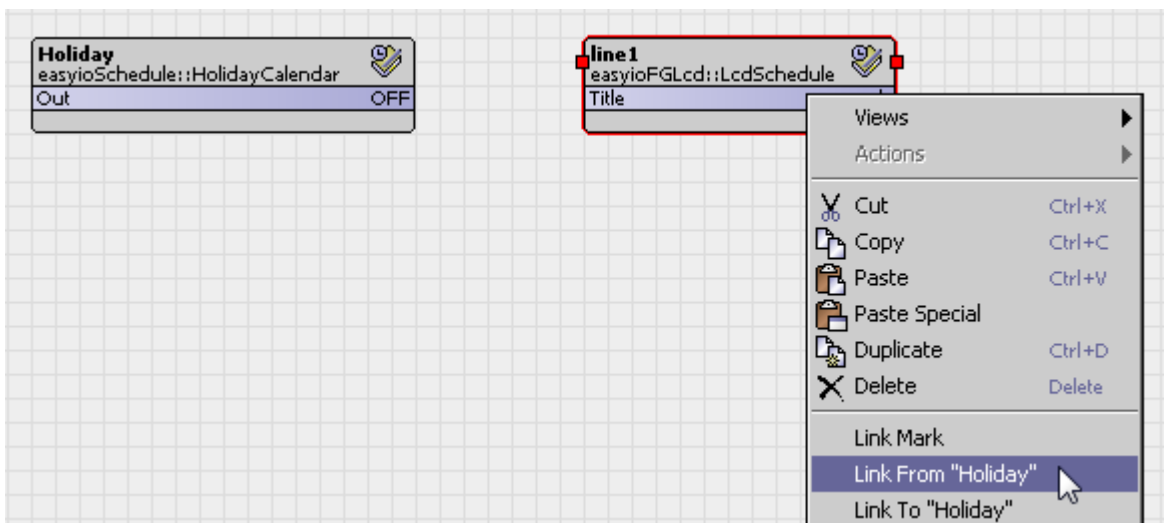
Holiday
easyioSchedule::HolidayCalendar
Out OFF

line1
easyioFGLcd::LcdSchedule
Title

Views
Actions
Cut Ctrl+X
Copy Ctrl+C
Paste Ctrl+V
Paste Special
Duplicate Ctrl+D
Delete Delete
Link Mark
Link From "Holiday"
Link To "Holiday"